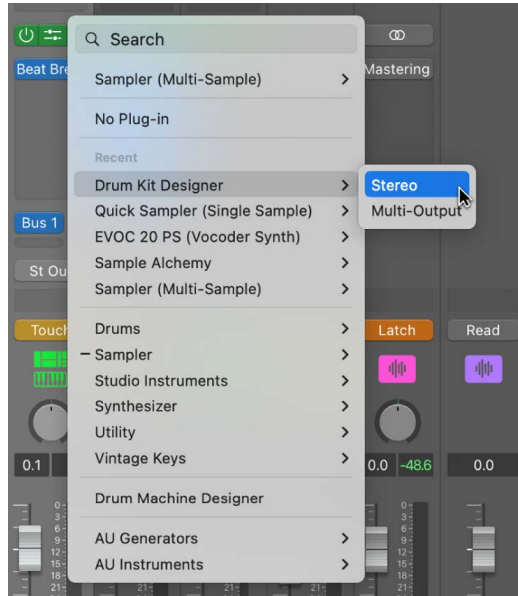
Beat Bre
Bus 1
St Ou
Touch
0.1

Search
Sampler (Multi-Sample) >
No Plug-in
Recent
Drum Kit Designer >
Quick Sampler (Single Sample) >
EVOC 20 PS (Vocoder Synth) >
Sample Alchemy >
Sampler (Multi-Sample) >
Drums >
– Sampler >
Studio Instruments >
Synthesizer >
Utility >
Vintage Keys >
Drum Machine Designer
AU Generators >
AU Instruments >

Stereo
Multi-Output

Mastering
Latch
Read
0.0
-48.6
0.0